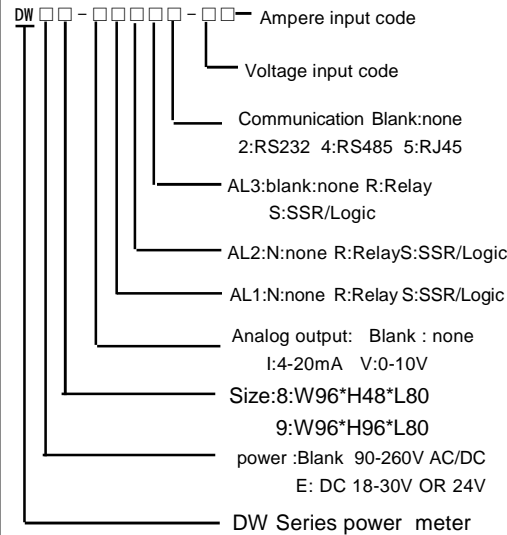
DW □□-□□□□□-□□

Ampere input code

Voltage input code

Communication Blank:none 2:RS232 4:RS485 5:RJ45

AL3:blank:none R:Relay S:SSR/Logic

AL2:N:none R:RelayS:SSR/Logic

AL1:N:none R:Relay S:SSR/Logic

Analog output: Blank : none I:4-20mA V:0-10V

Size:8:W96*H48*L80 9:W96*H96*L80

power :Blank 90-260V AC/DC E: DC 18-30V OR 24V

DW Series power meter